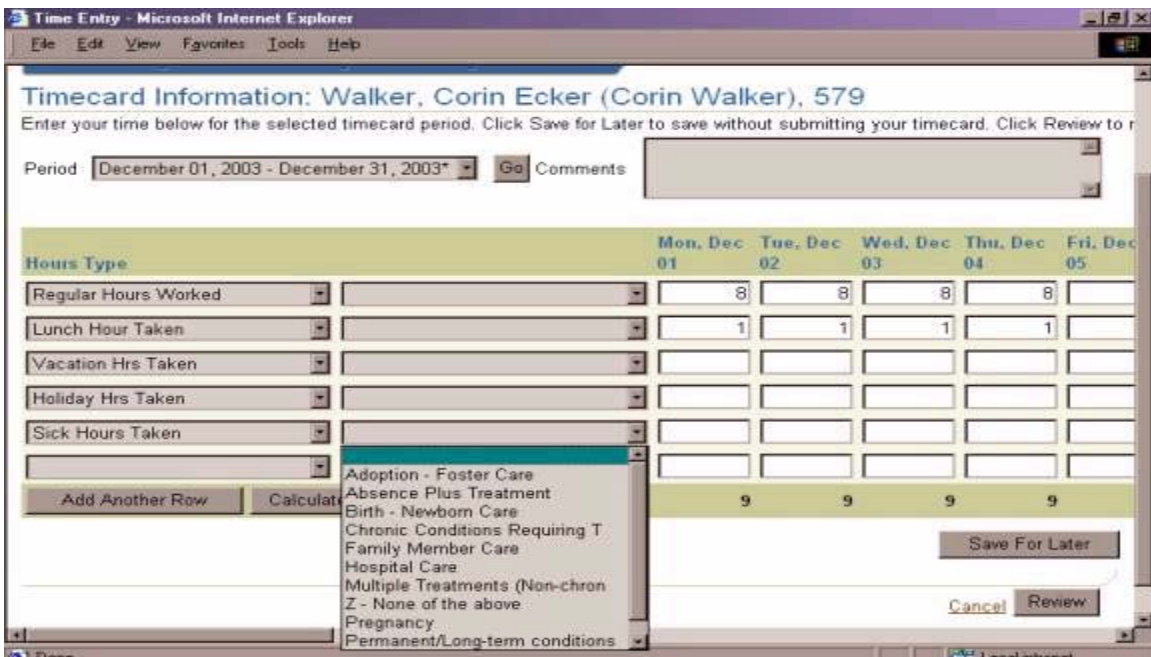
Time Entry - Microsoft Internet Explorer

File Edit View Favorites Tools Help

Timecard Information: Walker, Corin Ecker (Corin Walker), 579

Enter your time below for the selected timecard period. Click Save for Later to save without submitting your timecard. Click Review to r

Period December 01, 2003 - December 31, 2003* Go Comments

| Hours Type | | Mon, Dec 01 | Tue, Dec 02 | Wed, Dec 03 | Thu, Dec 04 | Fri, Dec 05 |
|---|---|---|---|---|---|---|
| Regular Hours Worked | | 8 | 8 | 8 | 8 | |
| Lunch Hour Taken | | 1 | 1 | 1 | 1 | |
| Vacation Hrs Taken | | | | | | |
| Holiday Hrs Taken | | | | | | |
| Sick Hours Taken | | | | | | |
| | | | | | | |

Add Another Row Calculat

9 9 9 9

Adoption - Foster Care
Absence Plus Treatment
Birth - Newborn Care
Chronic Conditions Requiring T
Family Member Care
Hospital Care
Multiple Treatments (Non-chron
Z - None of the above
Pregnancy
Permanent/Long-term conditions

Save For Later

Cancel Review

Done

Local intranet